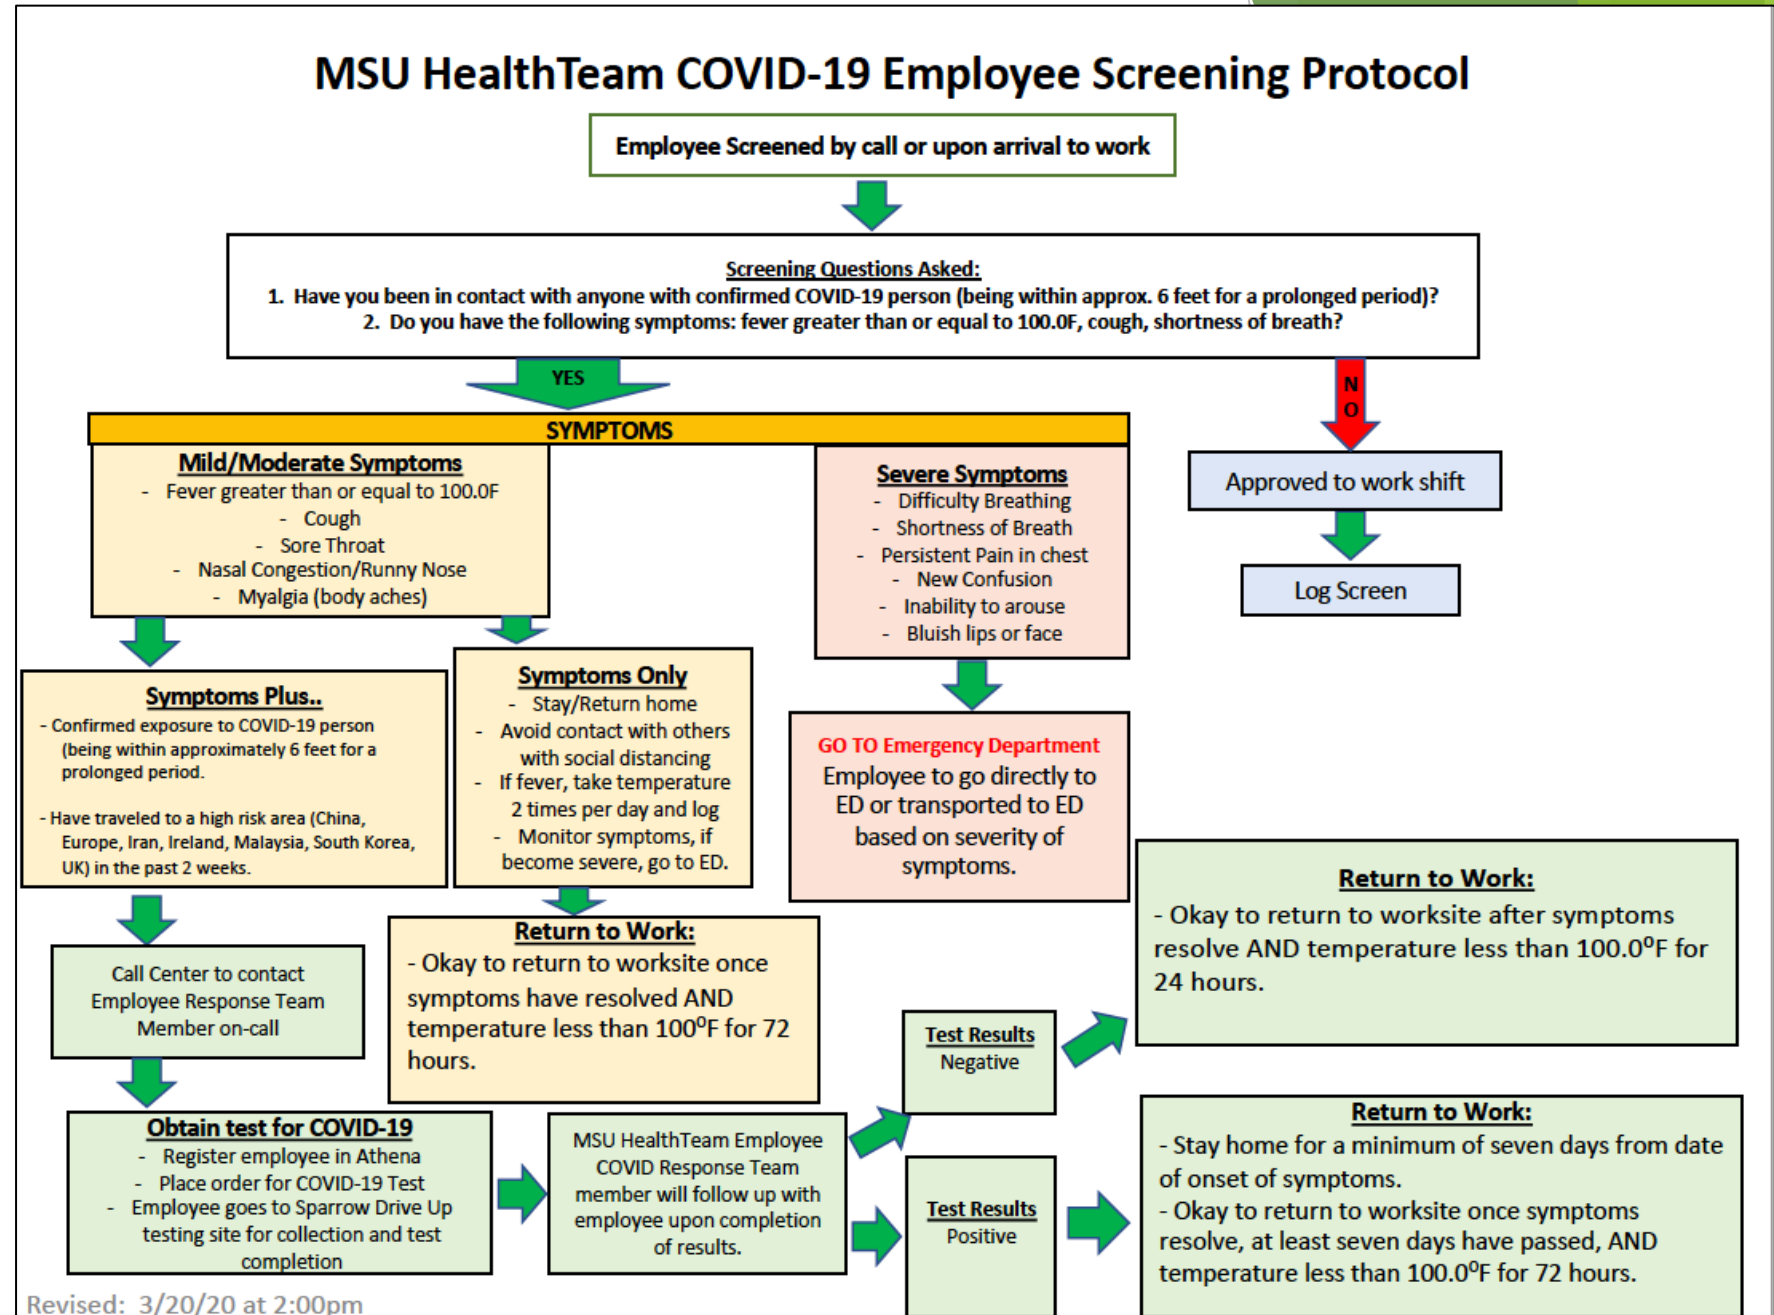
MSU HealthTeam COVID-19 Employee Screening Protocol

Employee Screened by call or upon arrival to work

Screening Questions Asked:
1. Have you been in contact with anyone with confirmed COVID-19 person (being within approx. 6 feet for a prolonged period)?
2. Do you have the following symptoms: fever greater than or equal to 100.0F, cough, shortness of breath?

YES

NO

SYMPTOMS

Mild/Moderate Symptoms
- Fever greater than or equal to 100.0F
- Cough
- Sore Throat
- Nasal Congestion/Runny Nose
- Myalgia (body aches)

Severe Symptoms
- Difficulty Breathing
- Shortness of Breath
- Persistent Pain in chest
- New Confusion
- Inability to arouse
- Bluish lips or face

Approved to work shift

Log Screen

Symptoms Plus..
- Confirmed exposure to COVID-19 person (being within approximately 6 feet for a prolonged period.

- Have traveled to a high risk area (China, Europe, Iran, Ireland, Malaysia, South Korea, UK) in the past 2 weeks.

Symptoms Only
- Stay/Return home
- Avoid contact with others with social distancing
- If fever, take temperature 2 times per day and log
- Monitor symptoms, if become severe, go to ED.

GO TO Emergency Department
Employee to go directly to ED or transported to ED based on severity of symptoms.

Return to Work:
- Okay to return to worksite after symptoms resolve AND temperature less than 100.0$^0$F for 24 hours.

Call Center to contact Employee Response Team Member on-call

Return to Work:
- Okay to return to worksite once symptoms have resolved AND temperature less than 100$^0$F for 72 hours.

Test Results
Negative

Obtain test for COVID-19
- Register employee in Athena
- Place order for COVID-19 Test
- Employee goes to Sparrow Drive Up testing site for collection and test completion

MSU HealthTeam Employee COVID Response Team member will follow up with employee upon completion of results.

Test Results
Positive

Return to Work:
- Stay home for a minimum of seven days from date of onset of symptoms.
- Okay to return to worksite once symptoms resolve, at least seven days have passed, AND temperature less than 100.0$^0$F for 72 hours.

Revised: 3/20/20 at 2:00pm